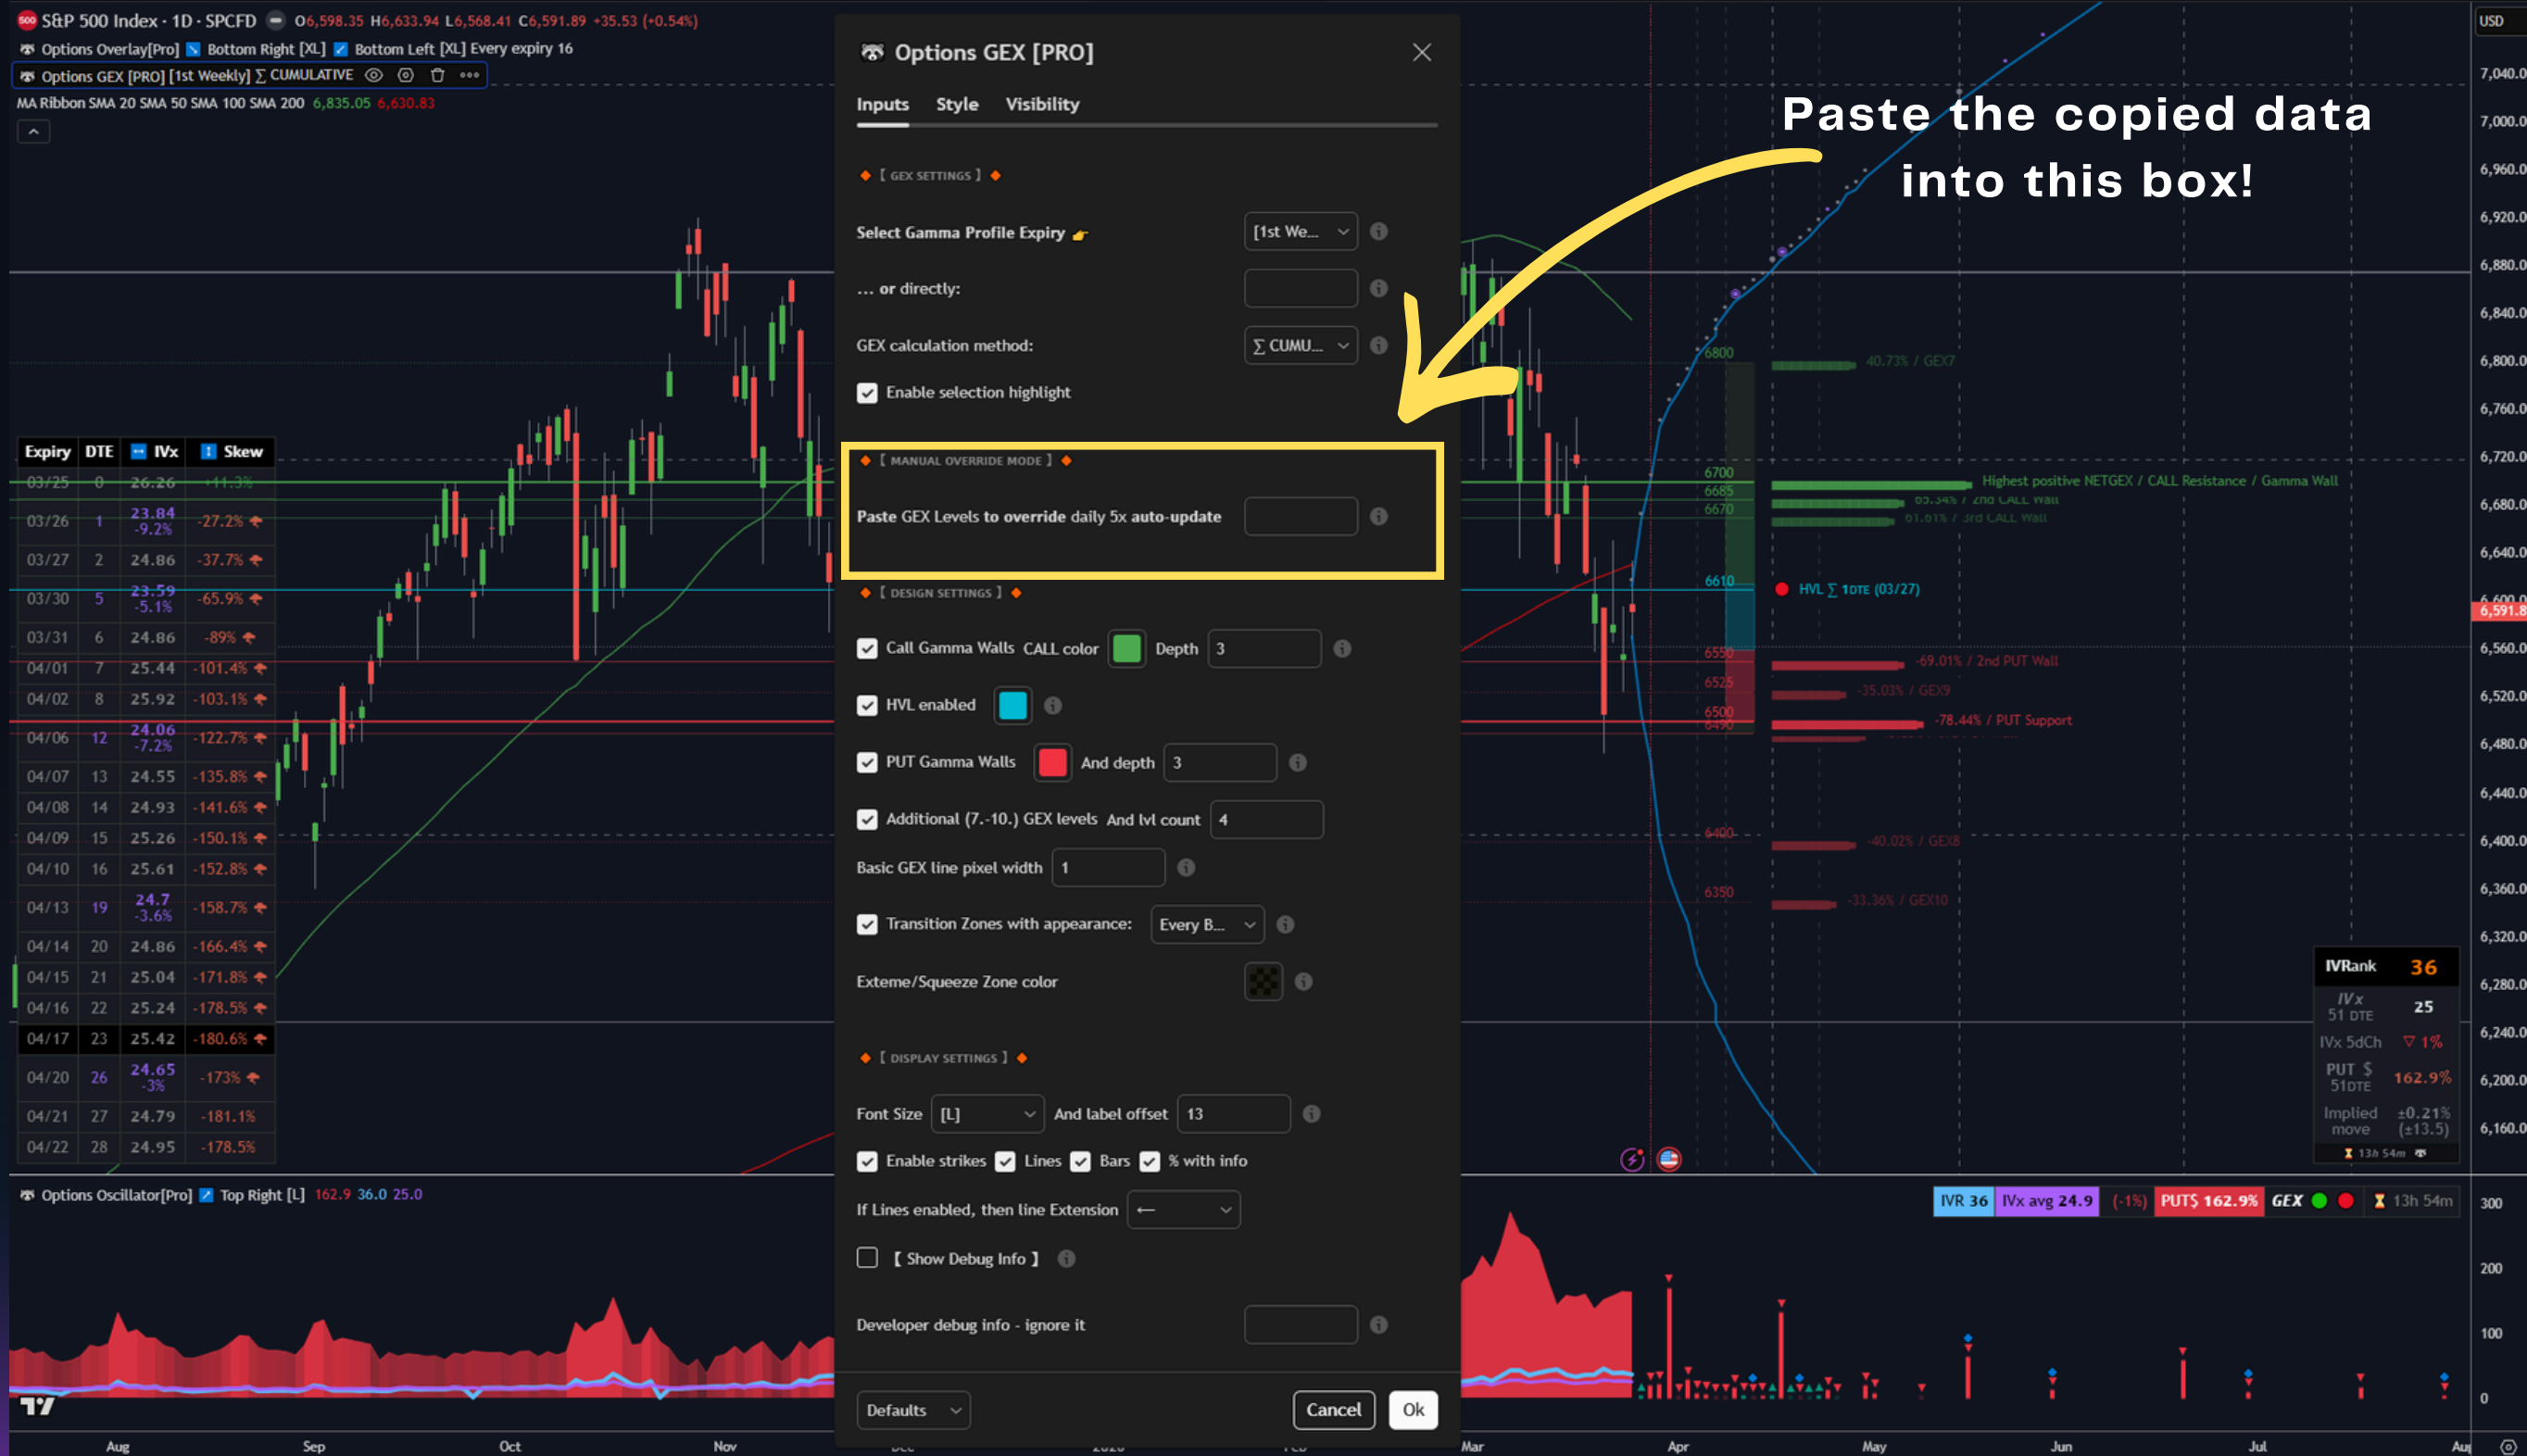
S&P 500 Index · 1D · SPCFD O6,598.35 H6,633.94 L6,568.41 C6,591.89 +35.53 (+0.54%)
Options Overlay[Pro] Bottom Right [XL] Bottom Left [XL] Every expiry 16
Options GEX [PRO] [1st Weekly] ∑ CUMULATIVE
MA Ribbon SMA 20 SMA 50 SMA 100 SMA 200 6,835.05 6,630.83

| Expiry | DTE | IVx | Skew |
|---|---|---|---|
| 03/25 | 0 | 26.26 | -11.3% |
| 03/26 | 1 | 23.84 -9.2% | -27.2% |
| 03/27 | 2 | 24.86 | -37.7% |
| 03/30 | 5 | 23.59 -5.1% | -65.9% |
| 03/31 | 6 | 24.86 | -89% |
| 04/01 | 7 | 25.44 | -101.4% |
| 04/02 | 8 | 25.92 | -103.1% |
| 04/06 | 12 | 24.06 -7.2% | -122.7% |
| 04/07 | 13 | 24.55 | -135.8% |
| 04/08 | 14 | 24.93 | -141.6% |
| 04/09 | 15 | 25.26 | -150.1% |
| 04/10 | 16 | 25.61 | -152.8% |
| 04/13 | 19 | 24.7 -3.6% | -158.7% |
| 04/14 | 20 | 24.86 | -166.4% |
| 04/15 | 21 | 25.04 | -171.8% |
| 04/16 | 22 | 25.24 | -178.5% |
| 04/17 | 23 | 25.42 | -180.6% |
| 04/20 | 26 | 24.65 -3% | -173% |
| 04/21 | 27 | 24.79 | -181.1% |
| 04/22 | 28 | 24.95 | -178.5% |

Options GEX [PRO]
Inputs Style Visibility
[ GEX SETTINGS ]
Select Gamma Profile Expiry [1st We...
... or directly:
GEX calculation method: ∑ CUMU...
Enable selection highlight
[ MANUAL OVERRIDE MODE ]
Paste GEX Levels to override daily 5x auto-update
[ DESIGN SETTINGS ]
Call Gamma Walls CALL color Depth 3
HVL enabled
PUT Gamma Walls And depth 3
Additional (7.-10.) GEX levels And lvl count 4
Basic GEX line pixel width 1
Transition Zones with appearance: Every B...
Exteme/Squeeze Zone color
[ DISPLAY SETTINGS ]
Font Size [L] And label offset 13
Enable strikes Lines Bars % with info
If Lines enabled, then line Extension ⟵
【 Show Debug Info 】
Developer debug info - ignore it
Defaults Cancel Ok

Paste the copied data into this box!

40.73% / GEX7
Highest positive NETGEX / CALL Resistance / Gamma Wall
65.34% / 2nd CALL Wall
61.61% / 3rd CALL Wall
HVL ∑ 1DTE (03/27)
-69.01% / 2nd PUT Wall
-35.03% / GEX9
-78.44% / PUT Support
-40.02% / GEX8
-33.36% / GEX10
6800 6700 6685 6670 6610 6550 6525 6500 6490 6400 6350

IVRank 36
IVx 51 DTE 25
IVx 5dCh ▽ 1%
PUT $ 51DTE 162.9%
Implied move ±0.21% (±13.5)
13h 54m

Options Oscillator[Pro] Top Right [L] 162.9 36.0 25.0
IVR 36 IVx avg 24.9 (-1%) PUT$ 162.9% GEX 13h 54m

USD 7,040.00 7,000.00 6,960.00 6,920.00 6,880.00 6,840.00 6,800.00 6,760.00 6,720.00 6,680.00 6,640.00 6,600.00 6,591.89 6,560.00 6,520.00 6,480.00 6,440.00 6,400.00 6,360.00 6,320.00 6,280.00 6,240.00 6,200.00 6,160.00
300 200 100 0
Aug Sep Oct Nov Mar Apr May Jun Jul